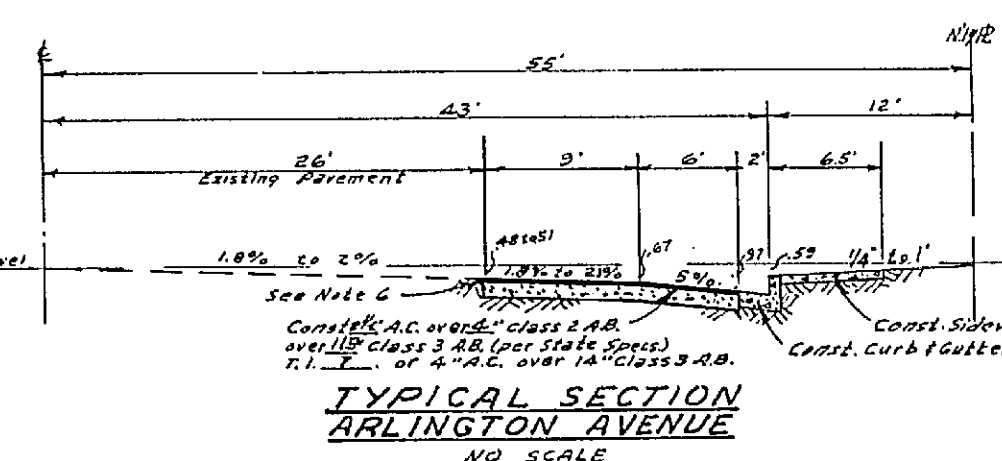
℄

N'ly R

55'

43'

12'

26'
Existing Pavement

9'

6'

2'

6.5'

vel

1.8% to 2%

.48 to .51

1.8% to 2.1%

.67

5%

.91

.59

1/4" to 1'

See Note 6

Const 4½" A.C. over 4" class 2 A.B. over 11½" class 3 A.B. (per State Specs.) T.I. 7 or 4" A.C. over 14" Class 3 A.B.

Const. Sidew

Const. Curb & Gutter

TYPICAL SECTION
ARLINGTON AVENUE
NO SCALE